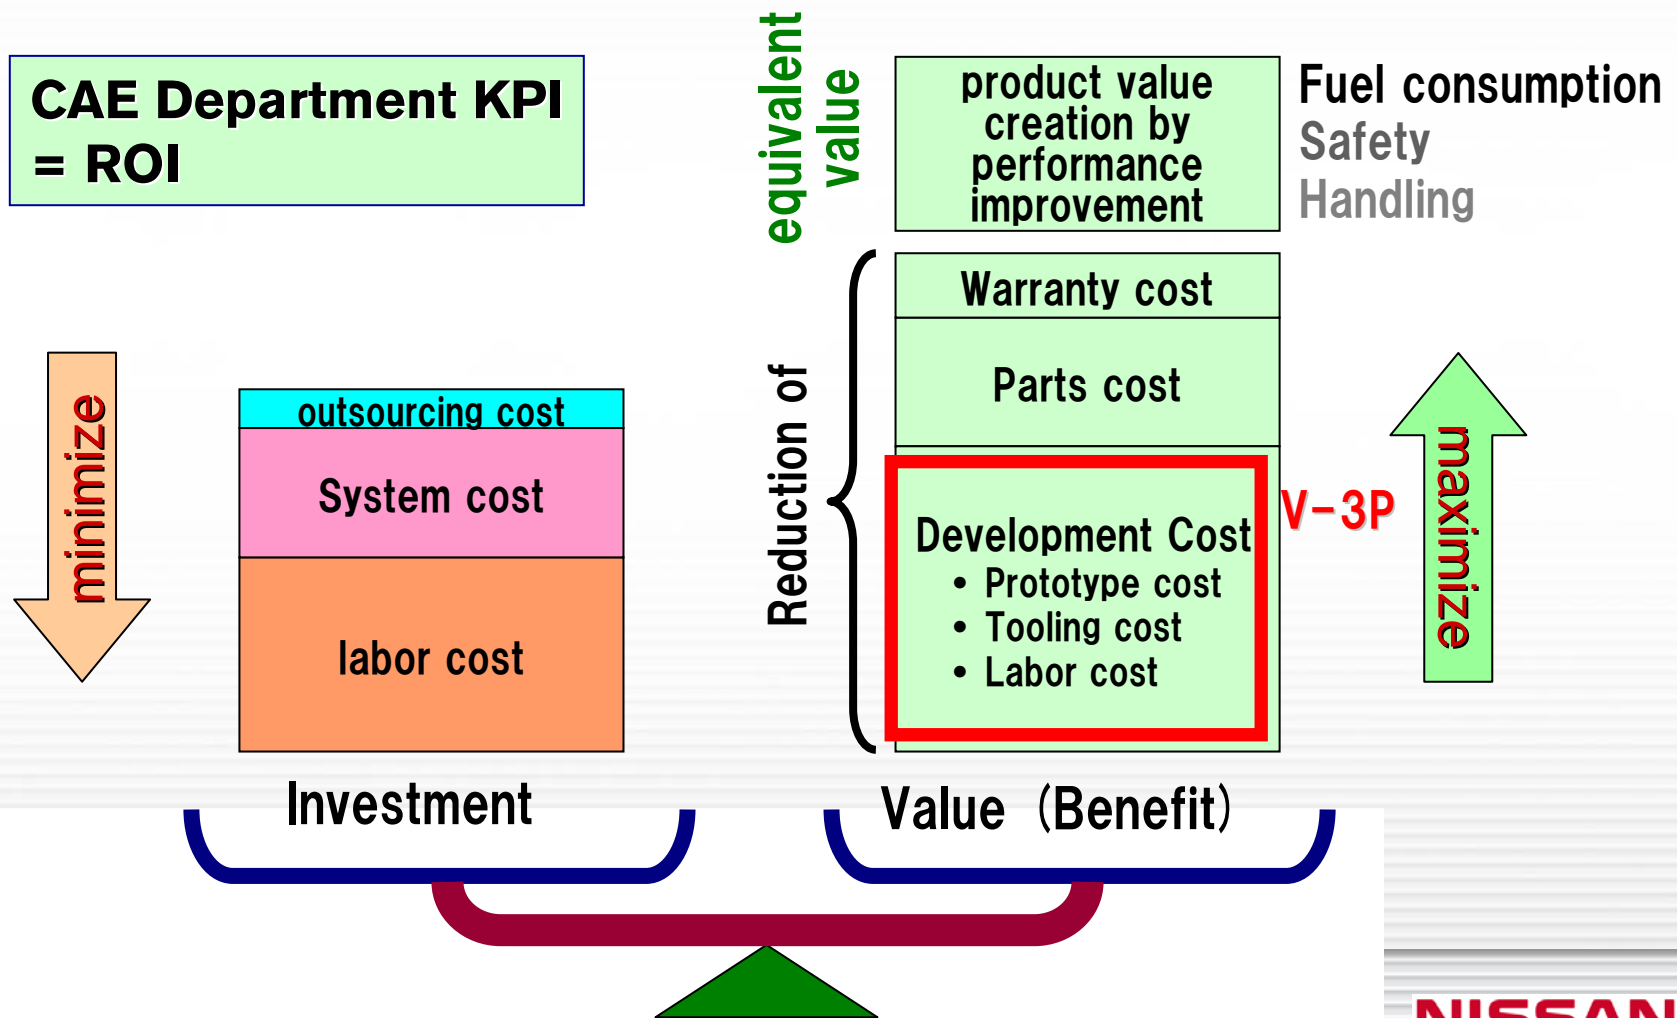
CAE Department KPI
= ROI

equivalent value

product value creation by performance improvement

Fuel consumption
Safety
Handling

minimize

outsourcing cost

System cost

labor cost

Reduction of

Warranty cost

Parts cost

Development Cost
• Prototype cost
• Tooling cost
• Labor cost

V-3P

maximize

Investment

Value (Benefit)

NISSAN